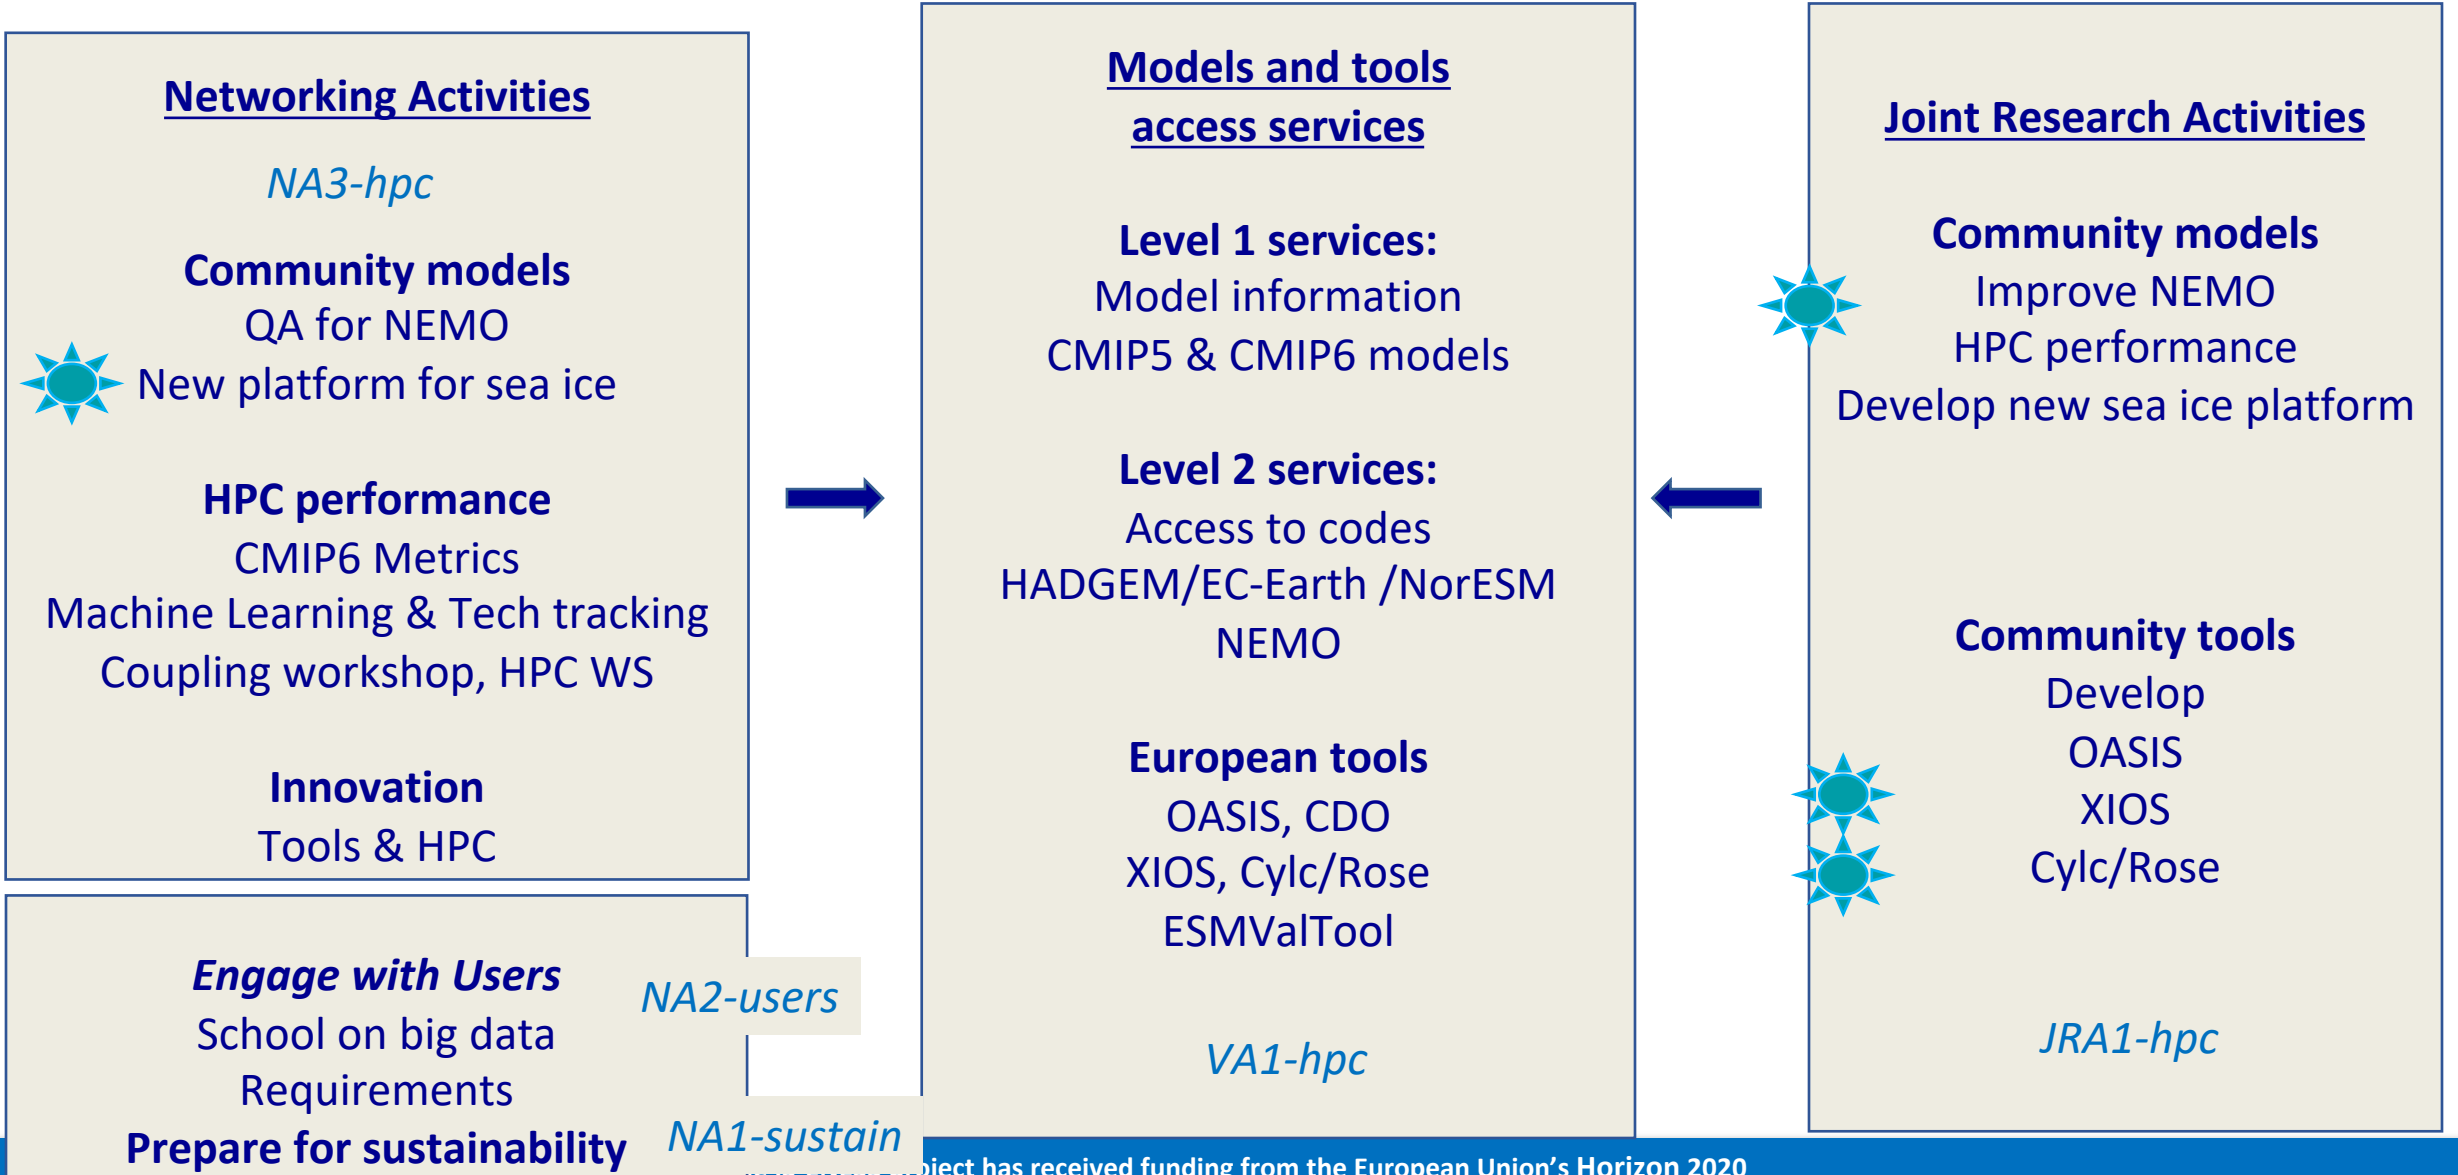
Networking Activities

NA3-hpc

Community models
QA for NEMO
New platform for sea ice

HPC performance
CMIP6 Metrics
Machine Learning & Tech tracking
Coupling workshop, HPC WS

Innovation
Tools & HPC

Engage with Users
School on big data
Requirements
Prepare for sustainability

NA2-users

NA1-sustain

Models and tools access services

Level 1 services:
Model information
CMIP5 & CMIP6 models

Level 2 services:
Access to codes
HADGEM/EC-Earth /NorESM
NEMO

European tools
OASIS, CDO
XIOS, Cylc/Rose
ESMValTool

VA1-hpc

Joint Research Activities

Community models
Improve NEMO
HPC performance
Develop new sea ice platform

Community tools
Develop
OASIS
XIOS
Cylc/Rose

JRA1-hpc

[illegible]ject has received funding from the European Union's Horizon 2020